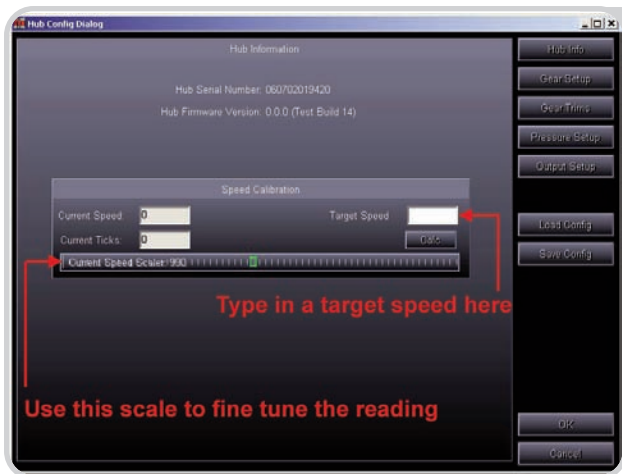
Hub Config Dialog

Hub Information

Hub Serial Number: 060702019420

Hub Firmware Version: 0.0.0 (Test Build 14)

Hub Info

Gear Setup

Gear Trims

Pressure Setup

Output Setup

Speed Calibration

Current Speed: 0

Target Speed

Current Ticks: 0

Calc

Current Speed Scale: 990

Load Config

Save Config

Type in a target speed here

Use this scale to fine tune the reading

OK

Cancel